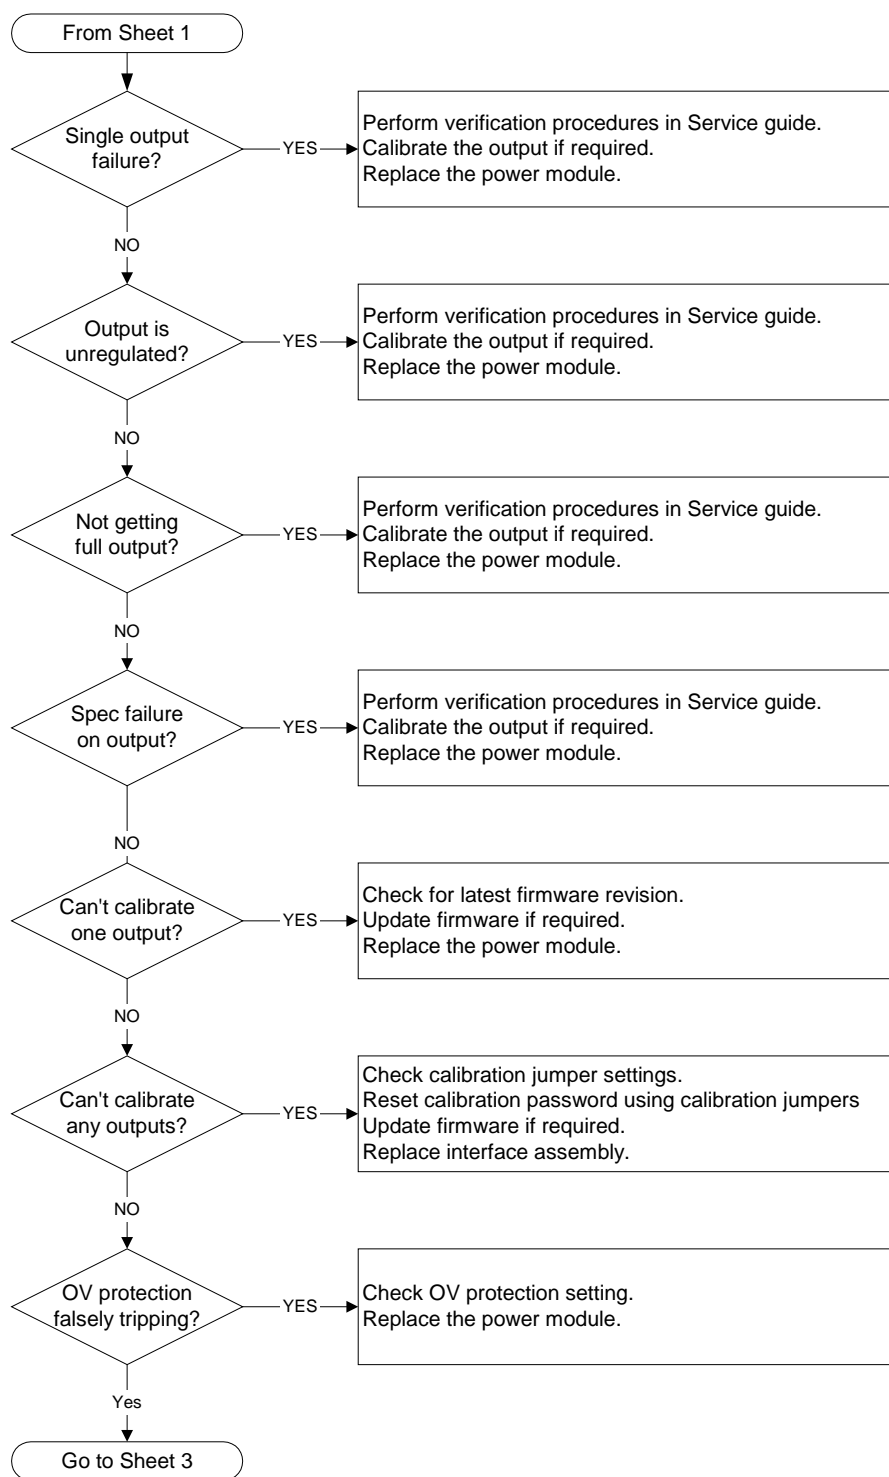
From Sheet 1

Single output failure?

YES

Perform verification procedures in Service guide.
Calibrate the output if required.
Replace the power module.

NO

Output is unregulated?

YES

Perform verification procedures in Service guide.
Calibrate the output if required.
Replace the power module.

NO

Not getting full output?

YES

Perform verification procedures in Service guide.
Calibrate the output if required.
Replace the power module.

NO

Spec failure on output?

YES

Perform verification procedures in Service guide.
Calibrate the output if required.
Replace the power module.

NO

Can't calibrate one output?

YES

Check for latest firmware revision.
Update firmware if required.
Replace the power module.

NO

Can't calibrate any outputs?

YES

Check calibration jumper settings.
Reset calibration password using calibration jumpers
Update firmware if required.
Replace interface assembly.

NO

OV protection falsely tripping?

YES

Check OV protection setting.
Replace the power module.

Yes

Go to Sheet 3